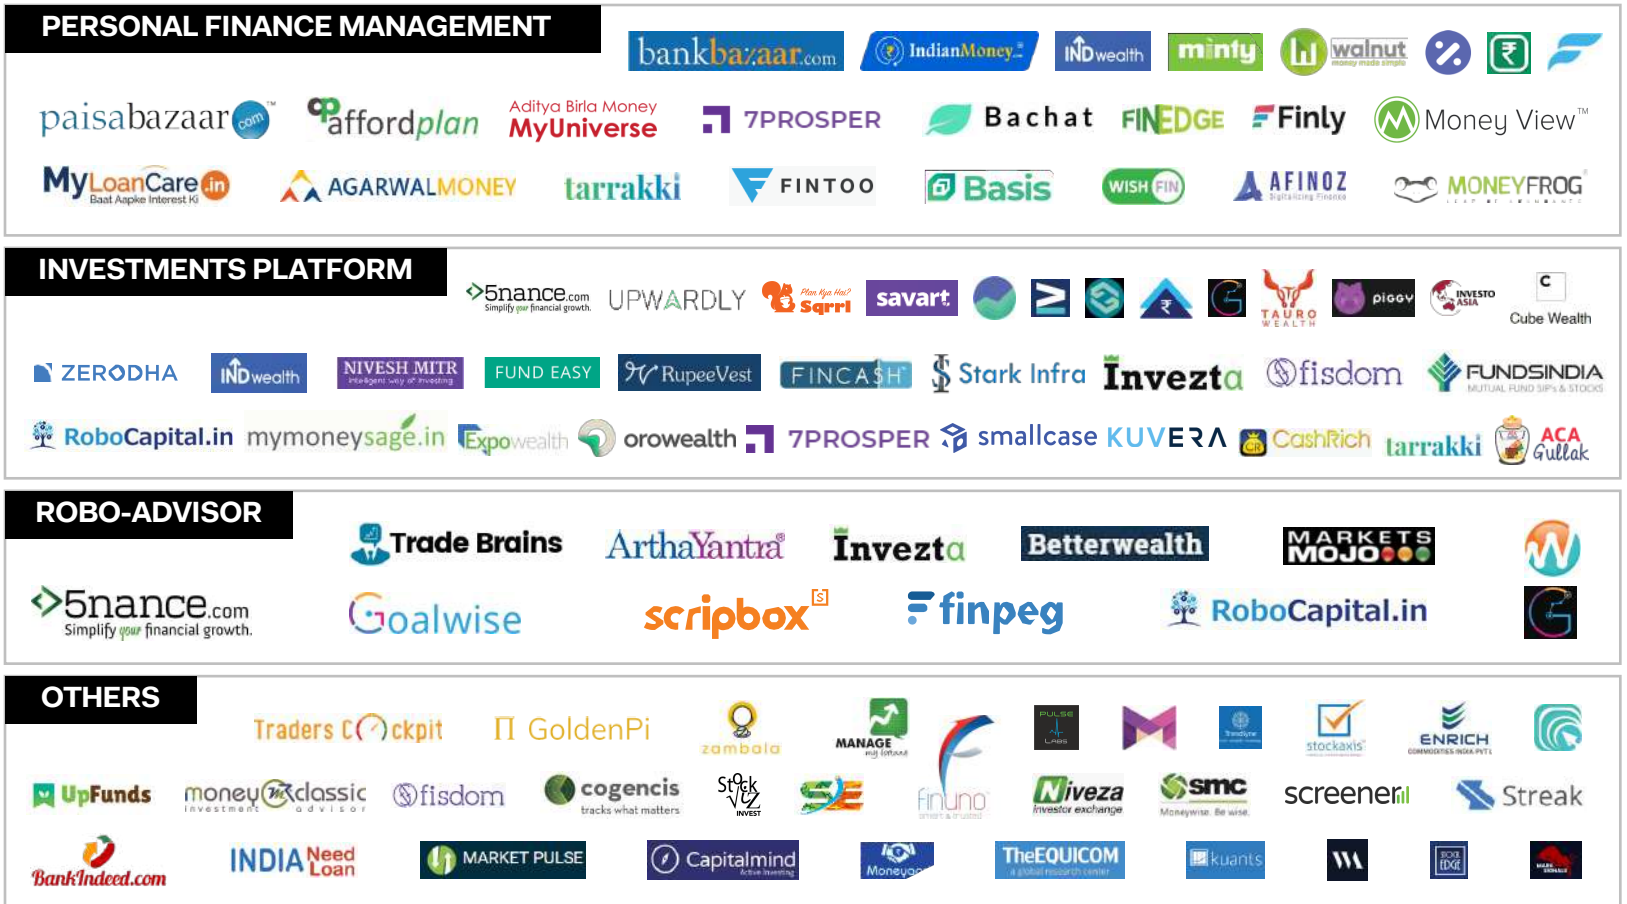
PERSONAL FINANCE MANAGEMENT

bankbazaar.com IndianMoney.com INDwealth minty walnut

paisabazaar.com affordplan Aditya Birla Money MyUniverse 7PROSPER Bachat FINEDGE Finly Money View™

MyLoanCare.in Baat Aapke Interest Ki AGARWALMONEY tarrakki FINTOO Basis WISHFIN AFINOZ MONEYFROG

INVESTMENTS PLATFORM

5nance.com Simplify your financial growth. UPWARDLY Plan Kya Hai? Sqrrl savart TAURO WEALTH piggy INVESTO ASIA Cube Wealth

ZERODHA INDwealth NIVESH MITR FUND EASY RupeeVest FINCASH Stark Infra Invezta fisdom FUNDSINDIA MUTUAL FUND SIPs & STOCKS

RoboCapital.in mymoneysage.in Expowealth orowealth 7PROSPER smallcase KUVERA CashRich tarrakki ACA Gullak

ROBO-ADVISOR

Trade Brains ArthaYantra Invezta Betterwealth MARKETS MOJO

5nance.com Simplify your financial growth. Goalwise scripbox finpeg RoboCapital.in

OTHERS

Traders Cockpit GoldenPi zambala MANAGE PULSE LABS stockaxis ENRICH

UpFunds moneyclassic investment advisor fisdom cogencis tracks what matters Stock Vizz INVEST finuno Niveza Investor exchange smc Moneywise. Be wise. screener Streak

BankIndeed.com INDIA Need Loan MARKET PULSE Capitalmind TheEQUICOM kuants